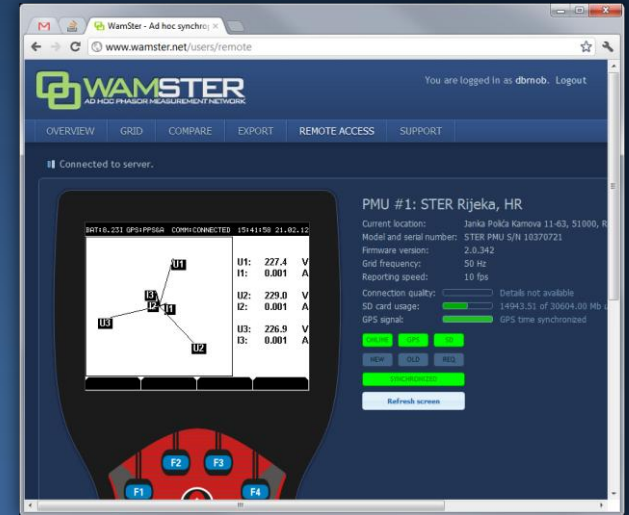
WamSter - Ad hoc synchro

www.wamster.net/users/remote

WAMSTER
AD HOC PHASOR MEASUREMENT NETWORK

You are logged in as dbrnob. Logout

OVERVIEW GRID COMPARE EXPORT REMOTE ACCESS SUPPORT

Connected to server.

BAT:8.23I GPS:PPS&A COMM:CONNECTED 15:41:58 21.02.12

U1
I3
I2
I1
U3
U2

U1: 227.4 V
I1: 0.001 A

U2: 229.0 V
I2: 0.001 A

U3: 226.9 V
I3: 0.001 A

F1 F2 F3 F4

PMU #1: STER Rijeka, HR

Current location: Janka Polića Kamova 11-63, 51000, R
Model and serial number: STER PMU S/N 10370721
Firmware version: 2.0.342
Grid frequency: 50 Hz
Reporting speed: 10 fps
Connection quality: Details not available
SD card usage: 14943.51 of 30604.00 Mb u
GPS signal: GPS time synchronized

ONLINE GPS SD
NEW OLD REQ
SYNCHRONIZED

Refresh screen